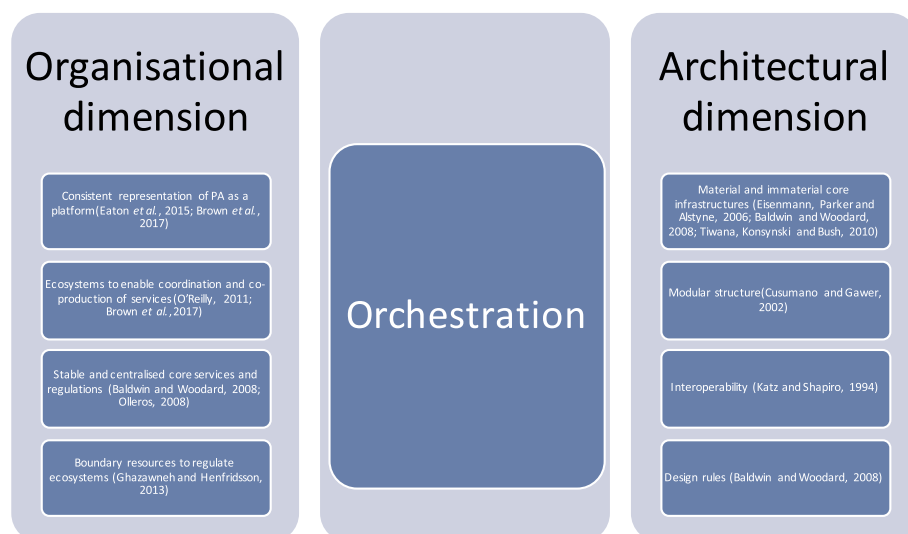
Organisational dimension

Consistent representation of PA as a platform(Eaton *et al.*, 2015; Brown *et al.*, 2017)

Ecosystems to enable coordination and co-production of services(O'Reilly, 2011; Brown *et al.*,2017)

Stable and centralised core services and regulations (Baldwin and Woodard, 2008; Olleros, 2008)

Boundary resources to regulate ecosystems (Ghazawneh and Henfridsson, 2013)

Orchestration

Architectural dimension

Material and immaterial core infrastructures (Eisenmann, Parker and Alstyne, 2006; Baldwin and Woodard, 2008; Tiwana, Konsynski and Bush, 2010)

Modular structure(Cusumano and Gawer, 2002)

Interoperability (Katz and Shapiro, 1994)

Design rules (Baldwin and Woodard, 2008)